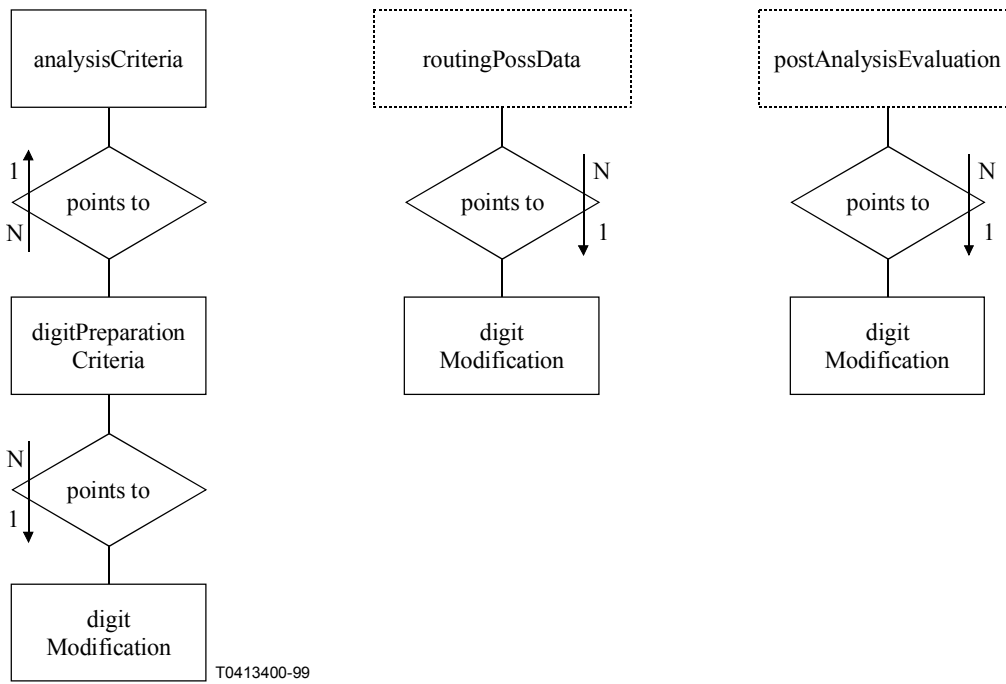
analysisCriteria

1

points to

N

digitPreparation Criteria

N

points to

1

digit Modification

T0413400-99

routingPossData

N

points to

1

digit Modification

postAnalysisEvaluation

N

points to

1

digit Modification